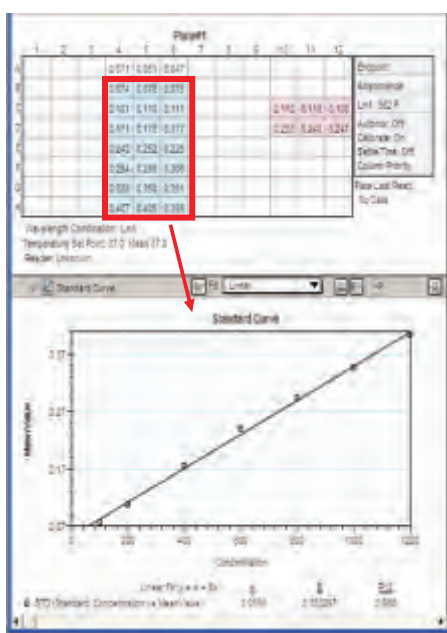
Plate#1

| | 1 | 2 | 3 | 4 | 5 | 6 | 7 | 8 | 9 | 10 | 11 | 12 |
|---|---|---|---|---|---|---|---|---|---|---|---|---|
| A | | | | 0.071 | 0.051 | 0.047 | | | | | | |
| B | | | | 0.074 | 0.078 | 0.075 | | | | | | |
| C | | | | 0.103 | 0.110 | 0.111 | | | | 0.110 | 0.118 | 0.108 |
| D | | | | 0.171 | 0.177 | 0.177 | | | | 0.237 | 0.243 | 0.247 |
| E | | | | 0.243 | 0.252 | 0.225 | | | | | | |
| F | | | | 0.284 | 0.289 | 0.306 | | | | | | |
| G | | | | 0.333 | 0.358 | 0.361 | | | | | | |
| H | | | | 0.407 | 0.405 | 0.398 | | | | | | |

Endpoint
Absorbance
Lm1: 562 P
Automix: Off
Calibrate: On
Settle Time: Off
Column Priority

Read Last Read
To Date

Wavelength Combination: Lm1
Temperature Set Point: 37.0 Mean 37.3
Reader: Unknown

Standard Curve
Fit: Linear

Standard Curve

0.37
0.27
0.17
0.07

Mean Value

0 200 400 600 800 1000 1200
Concentration

Linear Fit: y = A + Bx
A B R^2
STD (Standard: Concentration vs MeanValue) 0.0556 0.00297 0.996